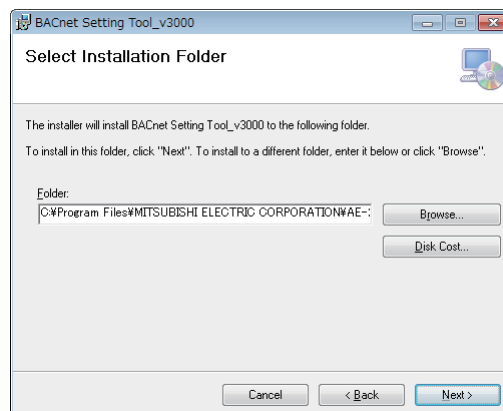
BACnet Setting Tool_v3000

Select Installation Folder

The installer will install BACnet Setting Tool_v3000 to the following folder.

To install in this folder, click "Next". To install to a different folder, enter it below or click "Browse".

Folder:

C:¥Program Files¥MITSUBISHI ELECTRIC CORPORATION¥AE-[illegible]

Browse...

Disk Cost...

Cancel

< Back

Next >